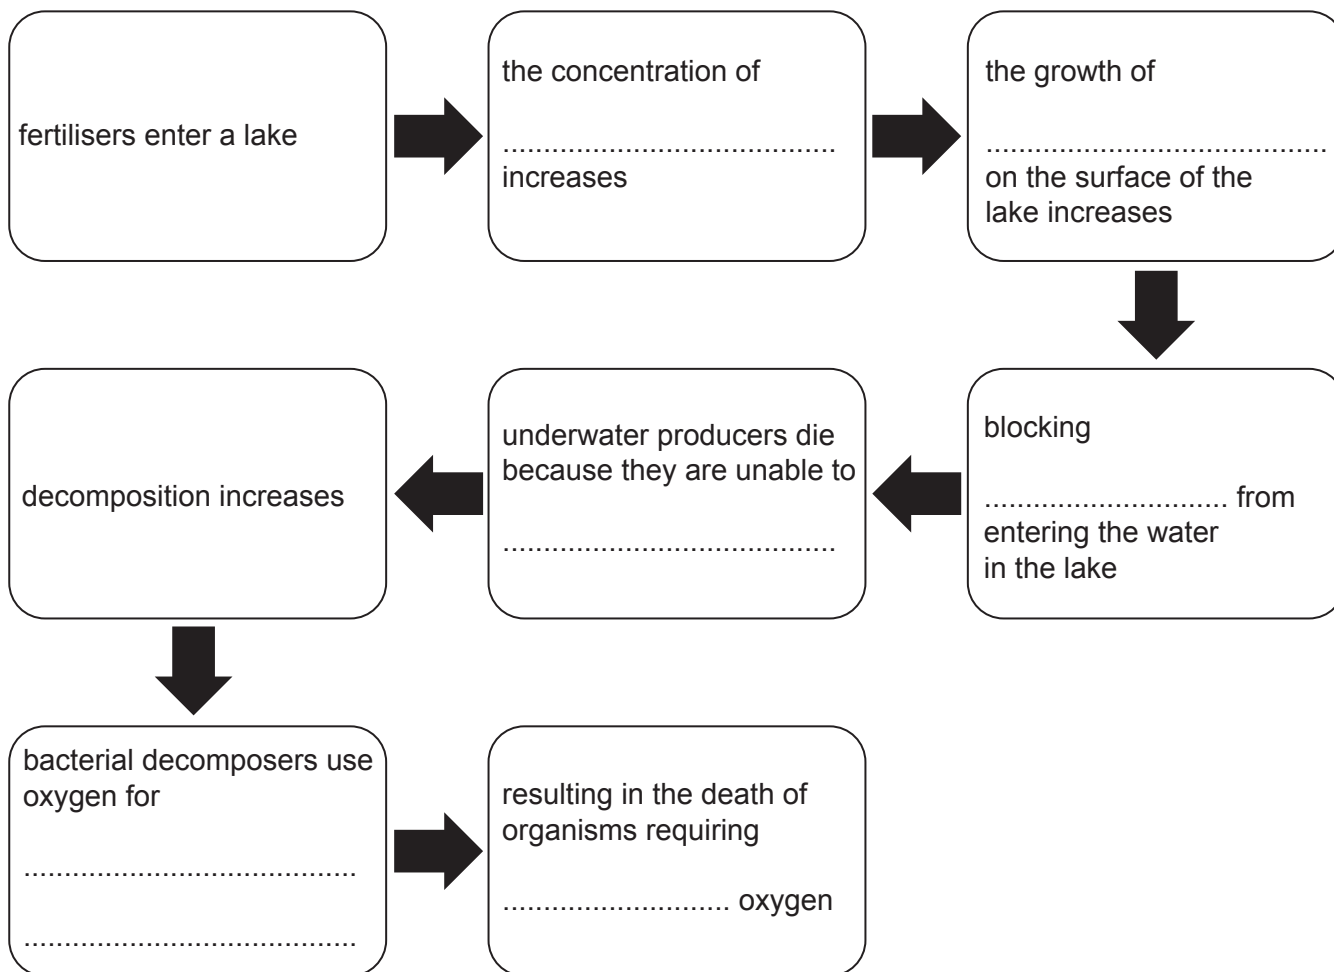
fertilisers enter a lake

the concentration of

.........................................
increases

the growth of

.........................................
on the surface of the lake increases

blocking

............................. from entering the water in the lake

underwater producers die because they are unable to

.........................................

decomposition increases

bacterial decomposers use oxygen for

.........................................

.........................................

resulting in the death of organisms requiring

........................... oxygen